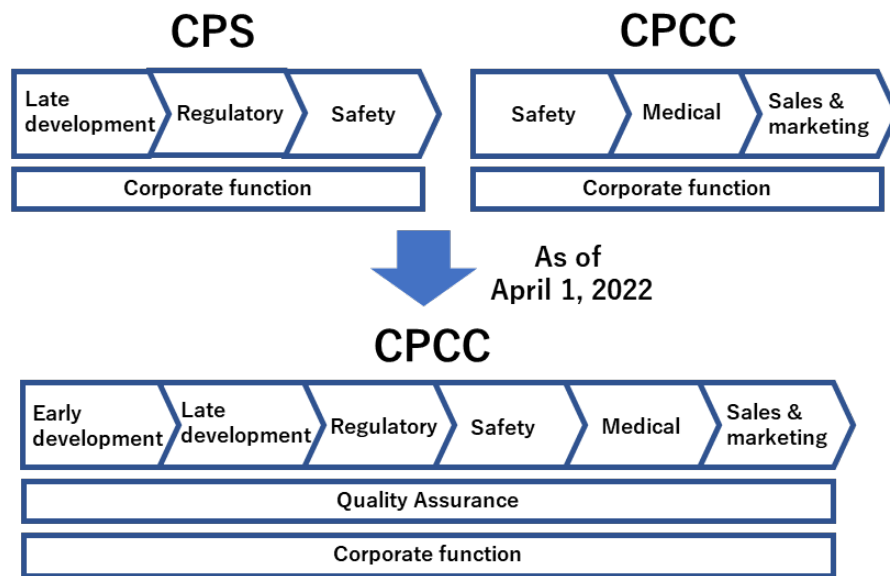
CPS

Late development

Regulatory

Safety

Corporate function

CPCC

Safety

Medical

Sales & marketing

Corporate function

As of April 1, 2022

CPCC

Early development

Late development

Regulatory

Safety

Medical

Sales & marketing

Quality Assurance

Corporate function